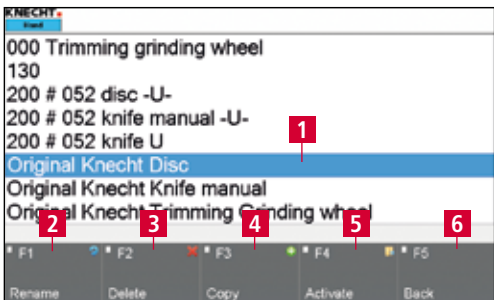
KNECHT

000 Trimming grinding wheel
130
200 # 052 disc -U-
200 # 052 knife manual -U-
200 # 052 knife U
Original Knecht Disc
Original Knecht Knife manual
Original Knecht Trimming Grinding wheel

1

2 F1 Rename
3 F2 Delete
4 F3 Copy
5 F4 Activate
6 F5 Back